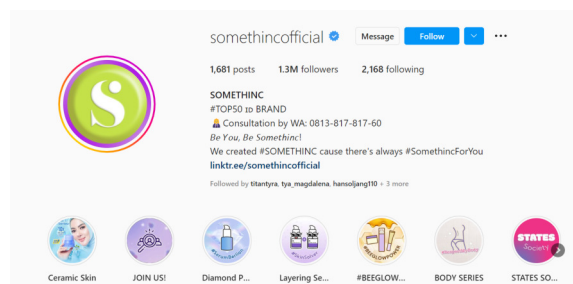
somethincofficial Message Follow

1,681 posts 1.3M followers 2,168 following

SOMETHINC
#TOP50 ID BRAND
Consultation by WA: 0813-817-817-60
Be You, Be Somethinc!
We created #SOMETHINC cause there's always #SomethincForYou
linktr.ee/somethincofficial

Followed by titantyra, tya_magdalena, hansoljang110 + 3 more

Ceramic Skin
JOIN US!
Diamond P...
Layering Se...
#BEEGLOW...
BODY SERIES
STATES SO...